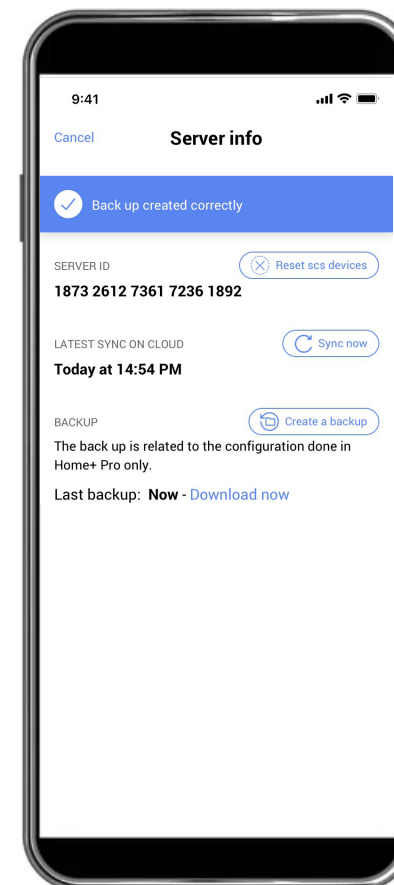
9:41

Cancel

Server info

Back up created correctly

SERVER ID

Reset scs devices

1873 2612 7361 7236 1892

LATEST SYNC ON CLOUD

Sync now

Today at 14:54 PM

BACKUP

Create a backup

The back up is related to the configuration done in Home+ Pro only.

Last backup: Now - Download now